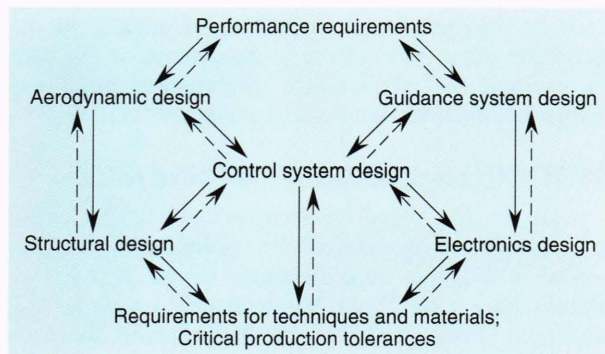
Performance requirements

Aerodynamic design

Guidance system design

Control system design

Structural design

Electronics design

Requirements for techniques and materials;
Critical production tolerances